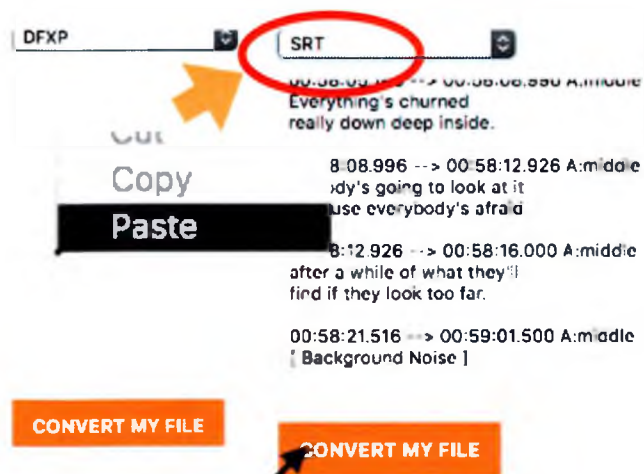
DFXP

SRT

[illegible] --> 00:58:08.996 A:middle
Everything's churned
really down deep inside.

Cut

Copy

Paste

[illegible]8:08.996 --> 00:58:12.926 A:middle
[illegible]ody's going to look at it
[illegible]use everybody's afraid

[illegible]8:12.926 --> 00:58:16.000 A:middle
after a while of what they'll
find if they look too far.

00:58:21.516 --> 00:59:01.500 A:middle
[ Background Noise ]

CONVERT MY FILE

CONVERT MY FILE